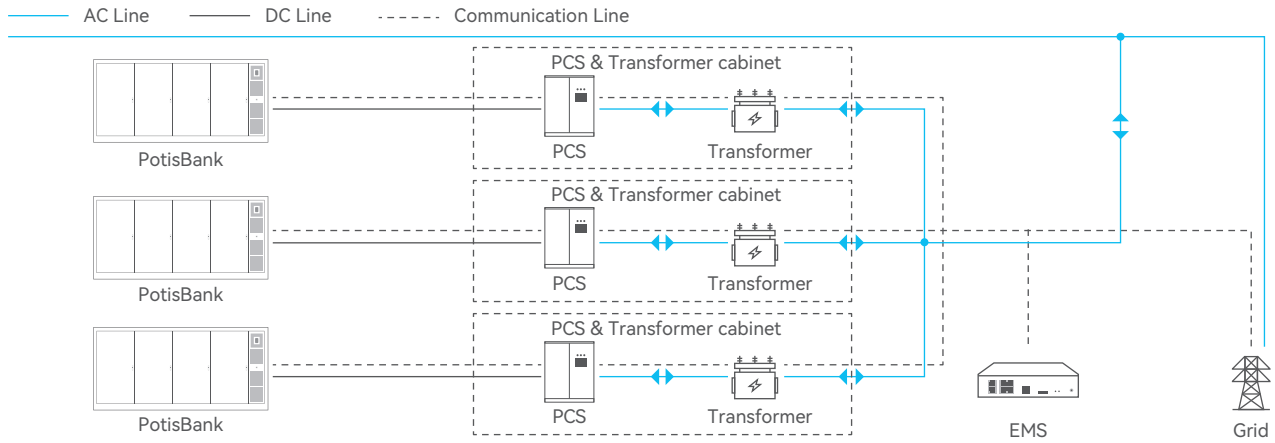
AC Line
DC Line
Communication Line

PCS & Transformer cabinet
PotisBank
PCS
Transformer

PCS & Transformer cabinet
PotisBank
PCS
Transformer

PCS & Transformer cabinet
PotisBank
PCS
Transformer

EMS
Grid